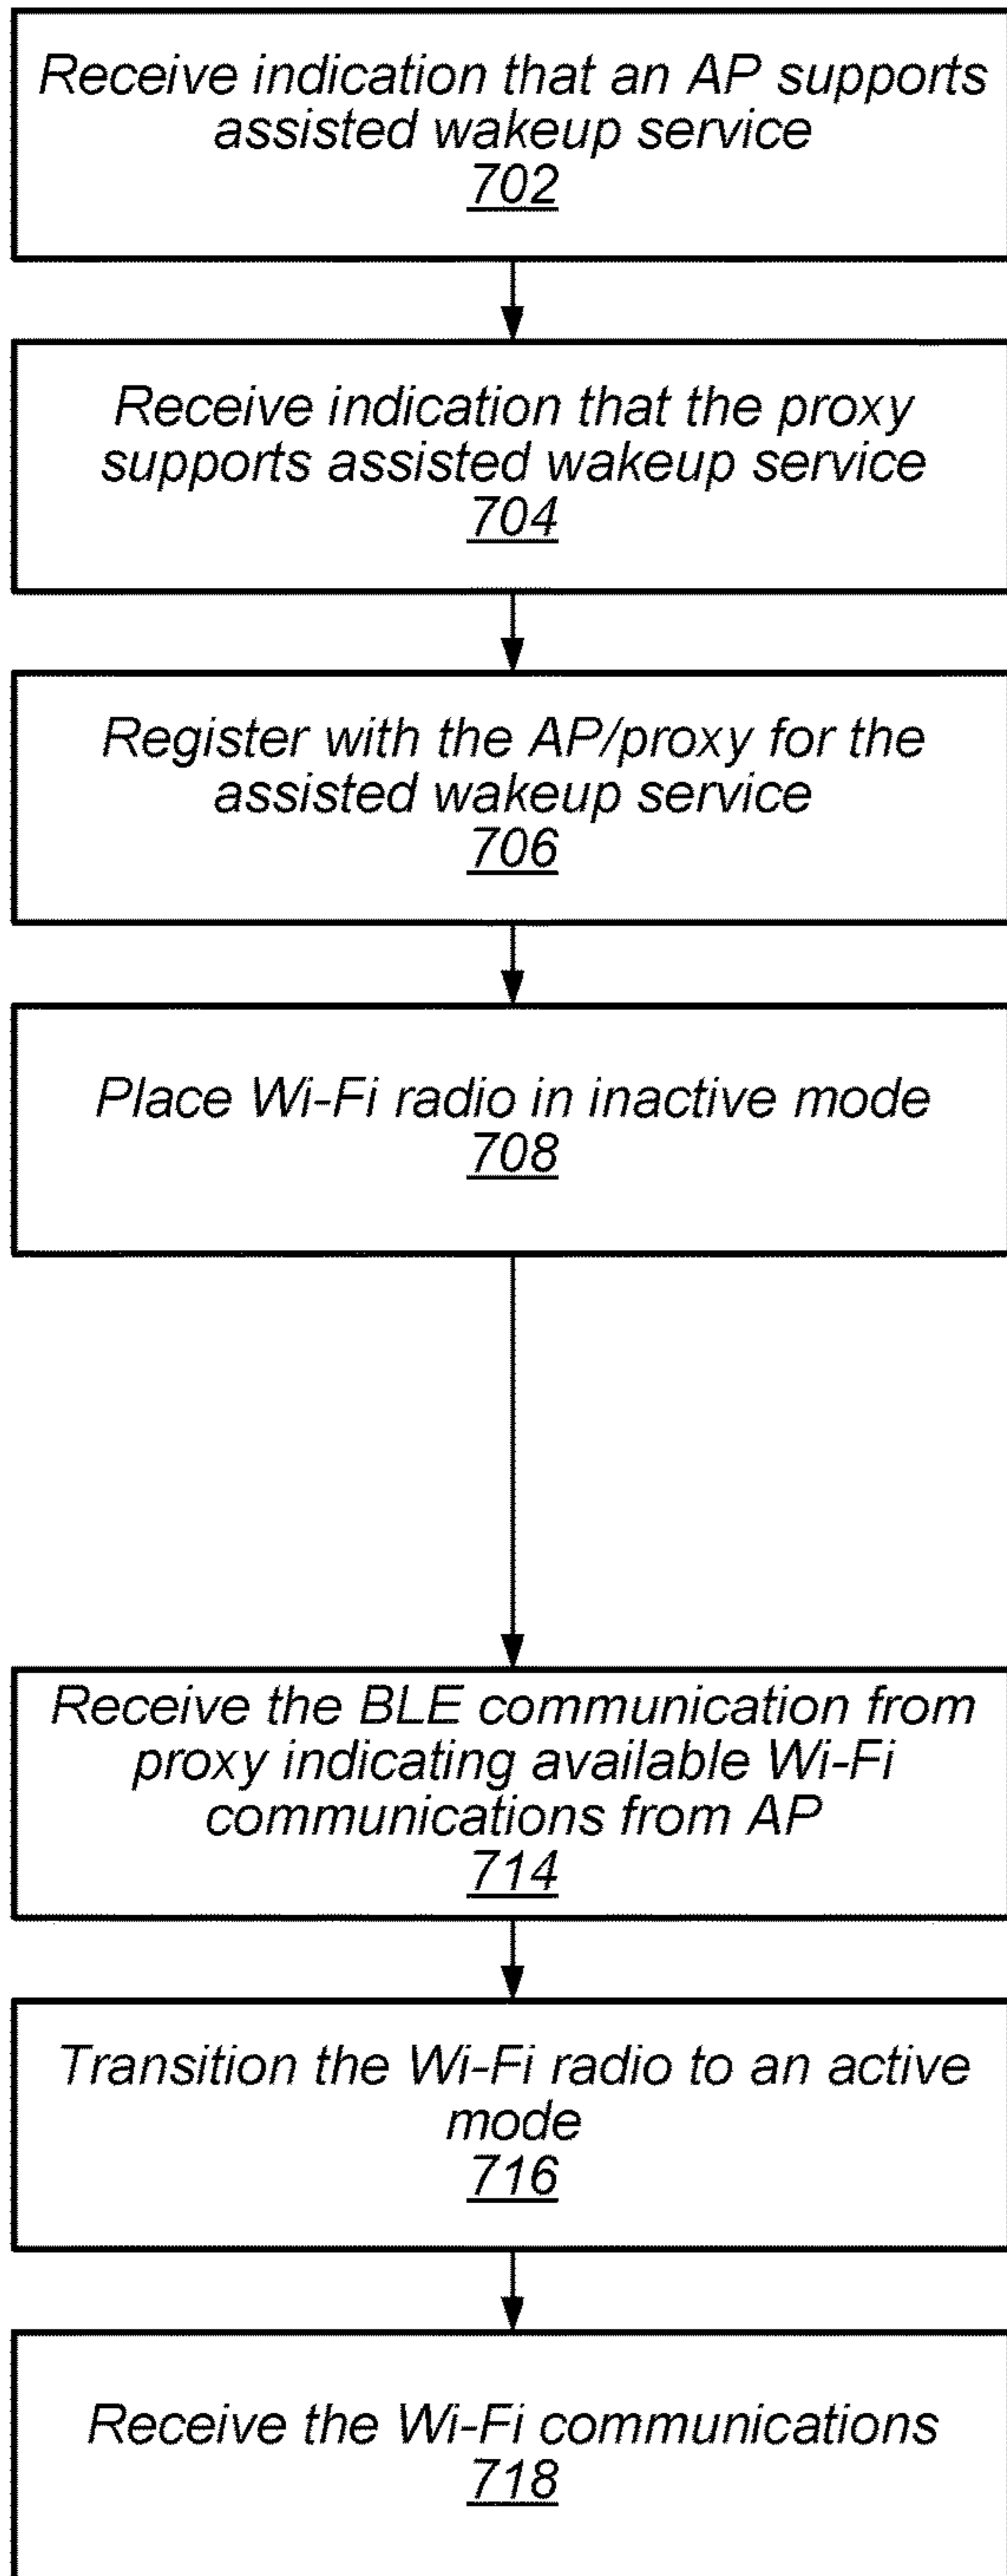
Receive indication that an AP supports assisted wakeup service
702

Receive indication that the proxy supports assisted wakeup service
704

Register with the AP/proxy for the assisted wakeup service
706

Place Wi-Fi radio in inactive mode
708

Receive the BLE communication from proxy indicating available Wi-Fi communications from AP
714

Transition the Wi-Fi radio to an active mode
716

Receive the Wi-Fi communications
718